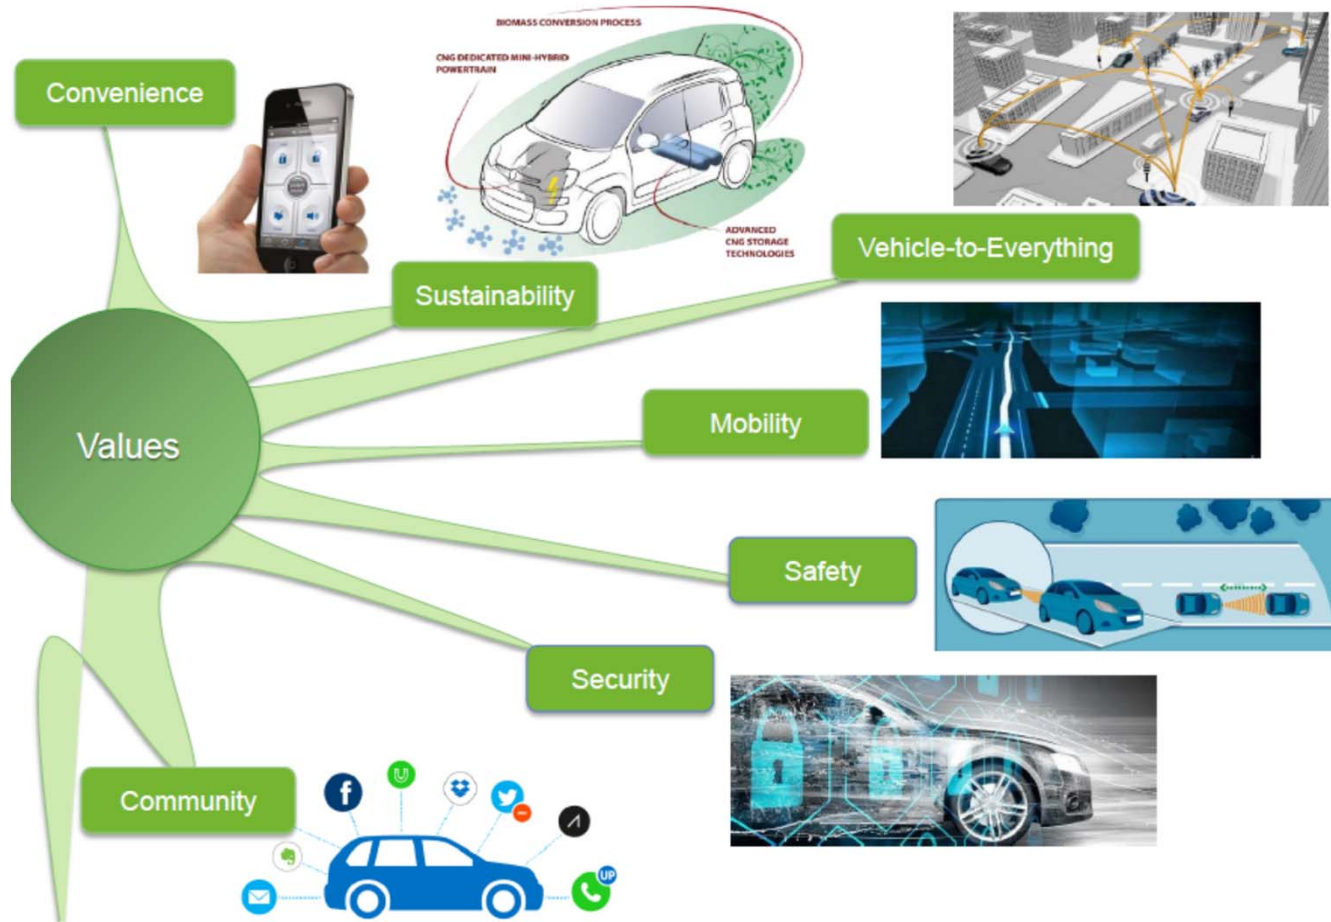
Convenience

BIOMASS CONVERSION PROCESS

CNG DEDICATED MINI-HYBRID POWERTRAIN

ADVANCED CNG STORAGE TECHNOLOGIES

Vehicle-to-Everything

Sustainability

Values

Mobility

Safety

Security

Community

f

UP